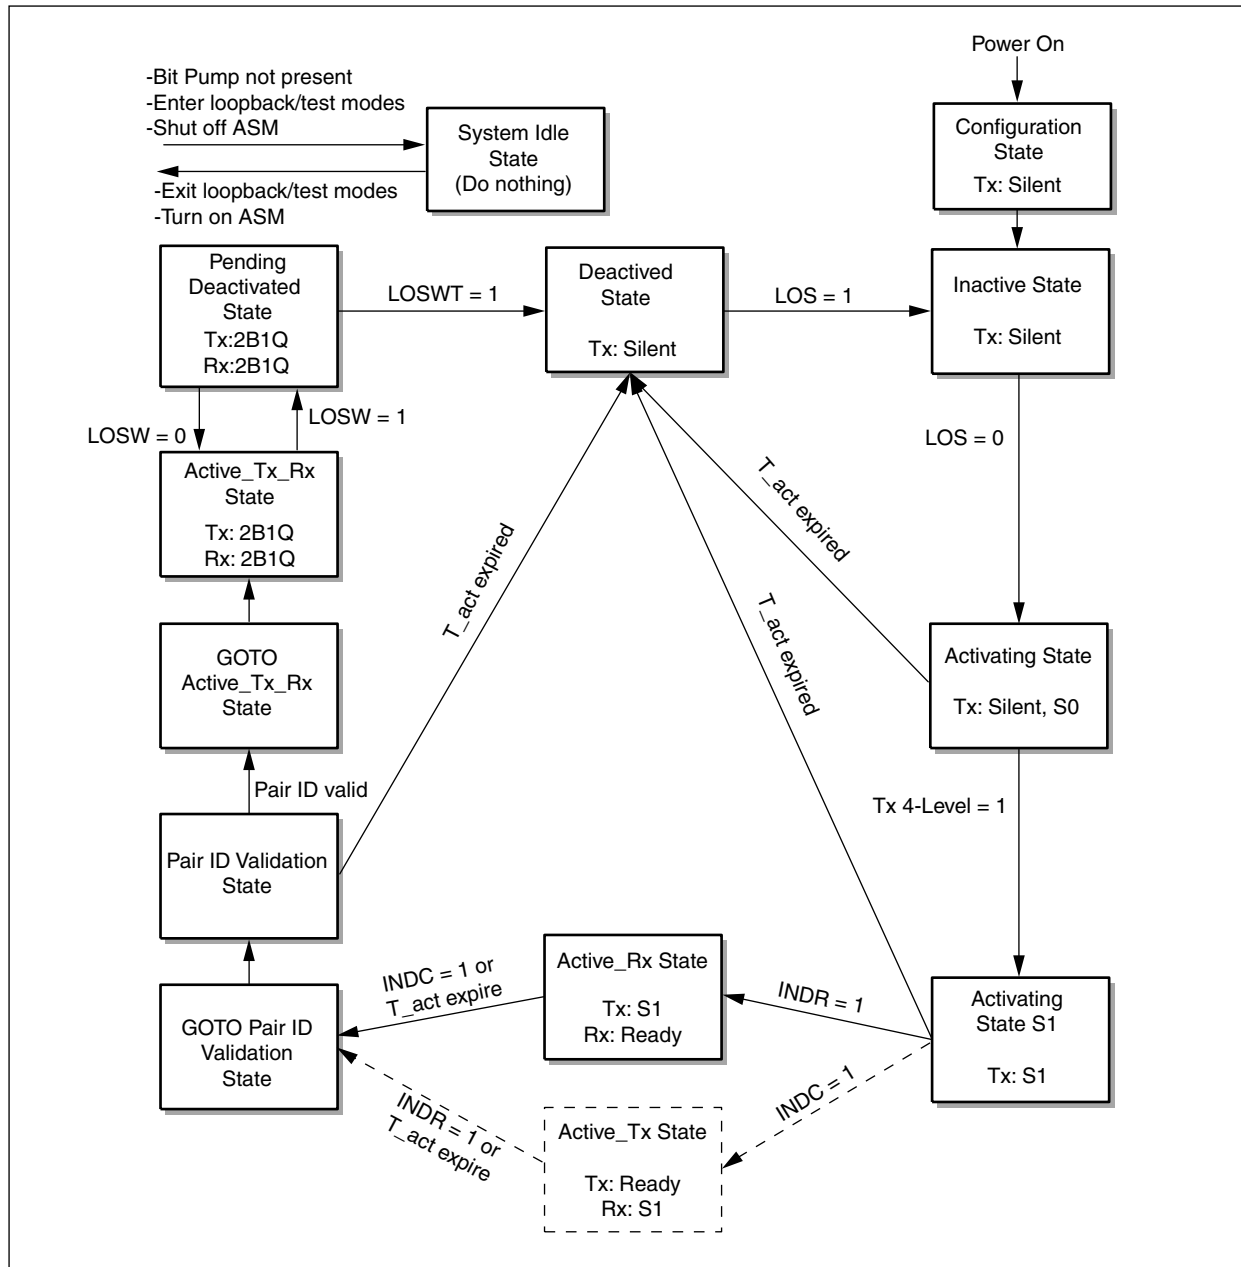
-Bit Pump not present
-Enter loopback/test modes
-Shut off ASM

System Idle State (Do nothing)

-Exit loopback/test modes
-Turn on ASM

Power On

Configuration State
Tx: Silent

Pending Deactivated State
Tx:2B1Q
Rx:2B1Q

LOSWT = 1

Deactived State
Tx: Silent

LOS = 1

Inactive State
Tx: Silent

LOSW = 0

LOSW = 1

Active_Tx_Rx State
Tx: 2B1Q
Rx: 2B1Q

LOS = 0

T_act expired

T_act expired

T_act expired

GOTO Active_Tx_Rx State

Activating State
Tx: Silent, S0

Pair ID valid

Tx 4-Level = 1

Pair ID Validation State

Active_Rx State
Tx: S1
Rx: Ready

INDC = 1 or T_act expire

INDR = 1

Activating State S1
Tx: S1

GOTO Pair ID Validation State

INDR = 1 or T_act expire

Active_Tx State
Tx: Ready
Rx: S1

INDC = 1